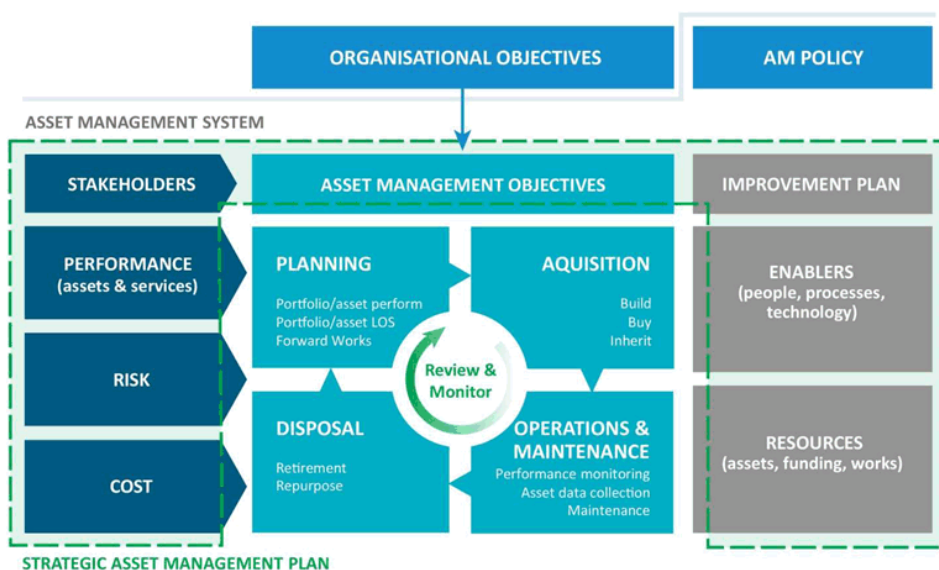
ORGANISATIONAL OBJECTIVES

AM POLICY

ASSET MANAGEMENT SYSTEM

STAKEHOLDERS

ASSET MANAGEMENT OBJECTIVES

IMPROVEMENT PLAN

PERFORMANCE (assets & services)

RISK

COST

PLANNING

Portfolio/asset perform
Portfolio/asset LOS
Forward Works

AQUISITION

Build
Buy
Inherit

Review & Monitor

DISPOSAL

Retirement
Repurpose

OPERATIONS & MAINTENANCE

Performance monitoring
Asset data collection
Maintenance

ENABLERS (people, processes, technology)

RESOURCES (assets, funding, works)

STRATEGIC ASSET MANAGEMENT PLAN